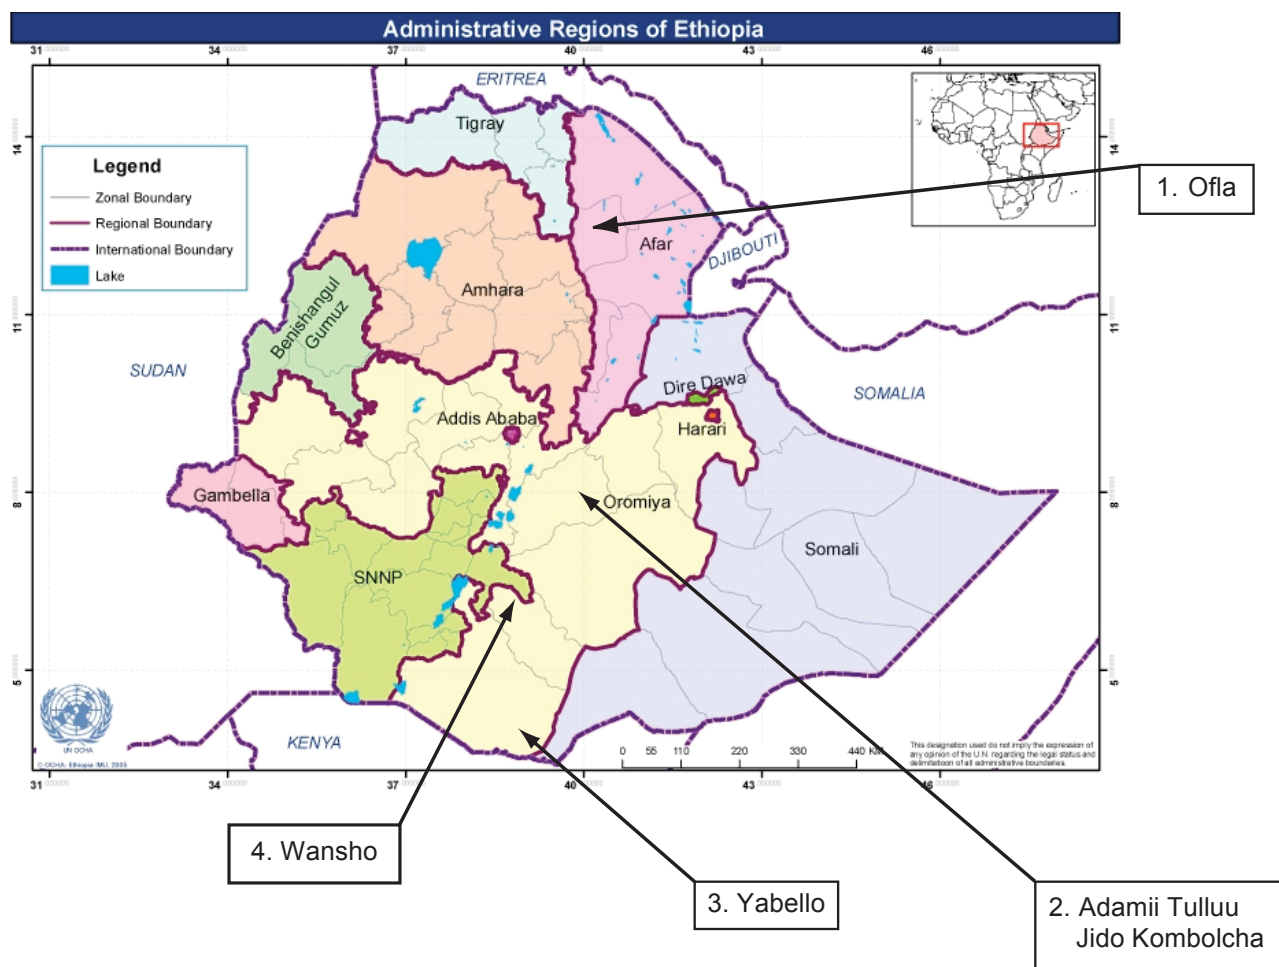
Administrative Regions of Ethiopia

31 34 37 40 43 46

14 11 8 5

Legend
Zonal Boundary
Regional Boundary
International Boundary
Lake

ERITREA
Tigray
Afar
DJIBOUTI
Amhara
Benishangul Gumuz
SUDAN
Dire Dawa
SOMALIA
Harari
Addis Ababa
Gambella
Oromiya
Somali
SNNP
KENYA

UN OCHA
© OCHA - Ethiopia IMU, 2005

0 55 110 220 330 440 Km

This designation used do not imply the expression of any opinion of the U.N. regarding the legal status and delimitation of all administrative boundaries.

1. Ofla

2. Adamii Tulluu Jido Kombolcha

3. Yabello

4. Wansho